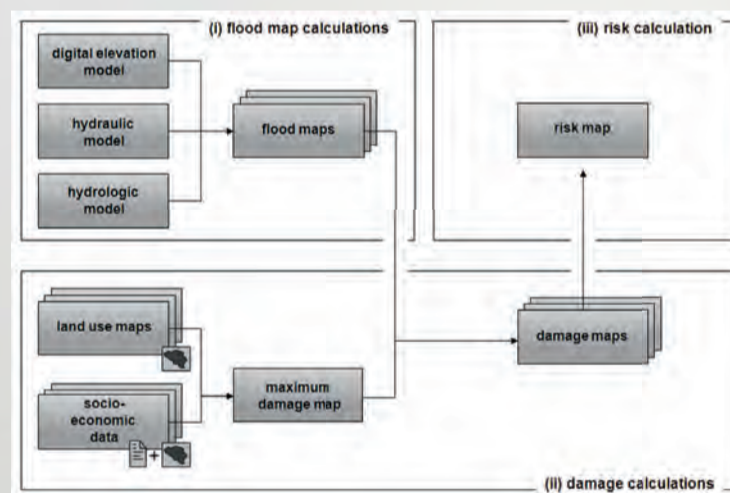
(i) flood map calculations

digital elevation model

hydraulic model

hydrologic model

flood maps

(iii) risk calculation

risk map

land use maps

socio-economic data

maximum damage map

damage maps

(ii) damage calculations